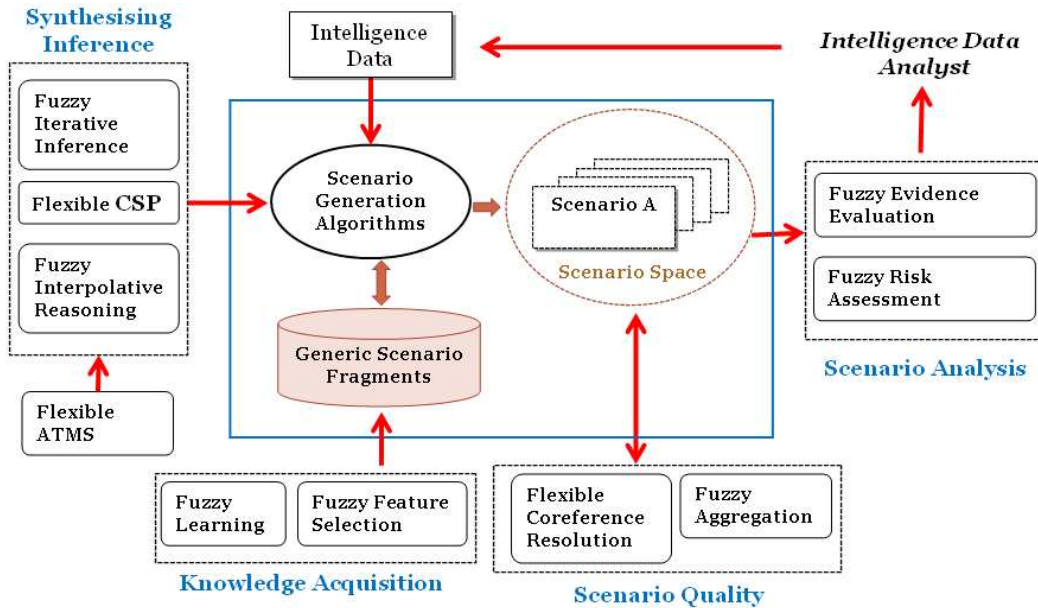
Synthesising Inference

Fuzzy Iterative Inference

Flexible CSP

Fuzzy Interpolative Reasoning

Flexible ATMS

Intelligence Data

Intelligence Data Analyst

Scenario Generation Algorithms

Scenario A

Scenario Space

Generic Scenario Fragments

Fuzzy Evidence Evaluation

Fuzzy Risk Assessment

Scenario Analysis

Fuzzy Learning

Fuzzy Feature Selection

Knowledge Acquisition

Flexible Coreference Resolution

Fuzzy Aggregation

Scenario Quality